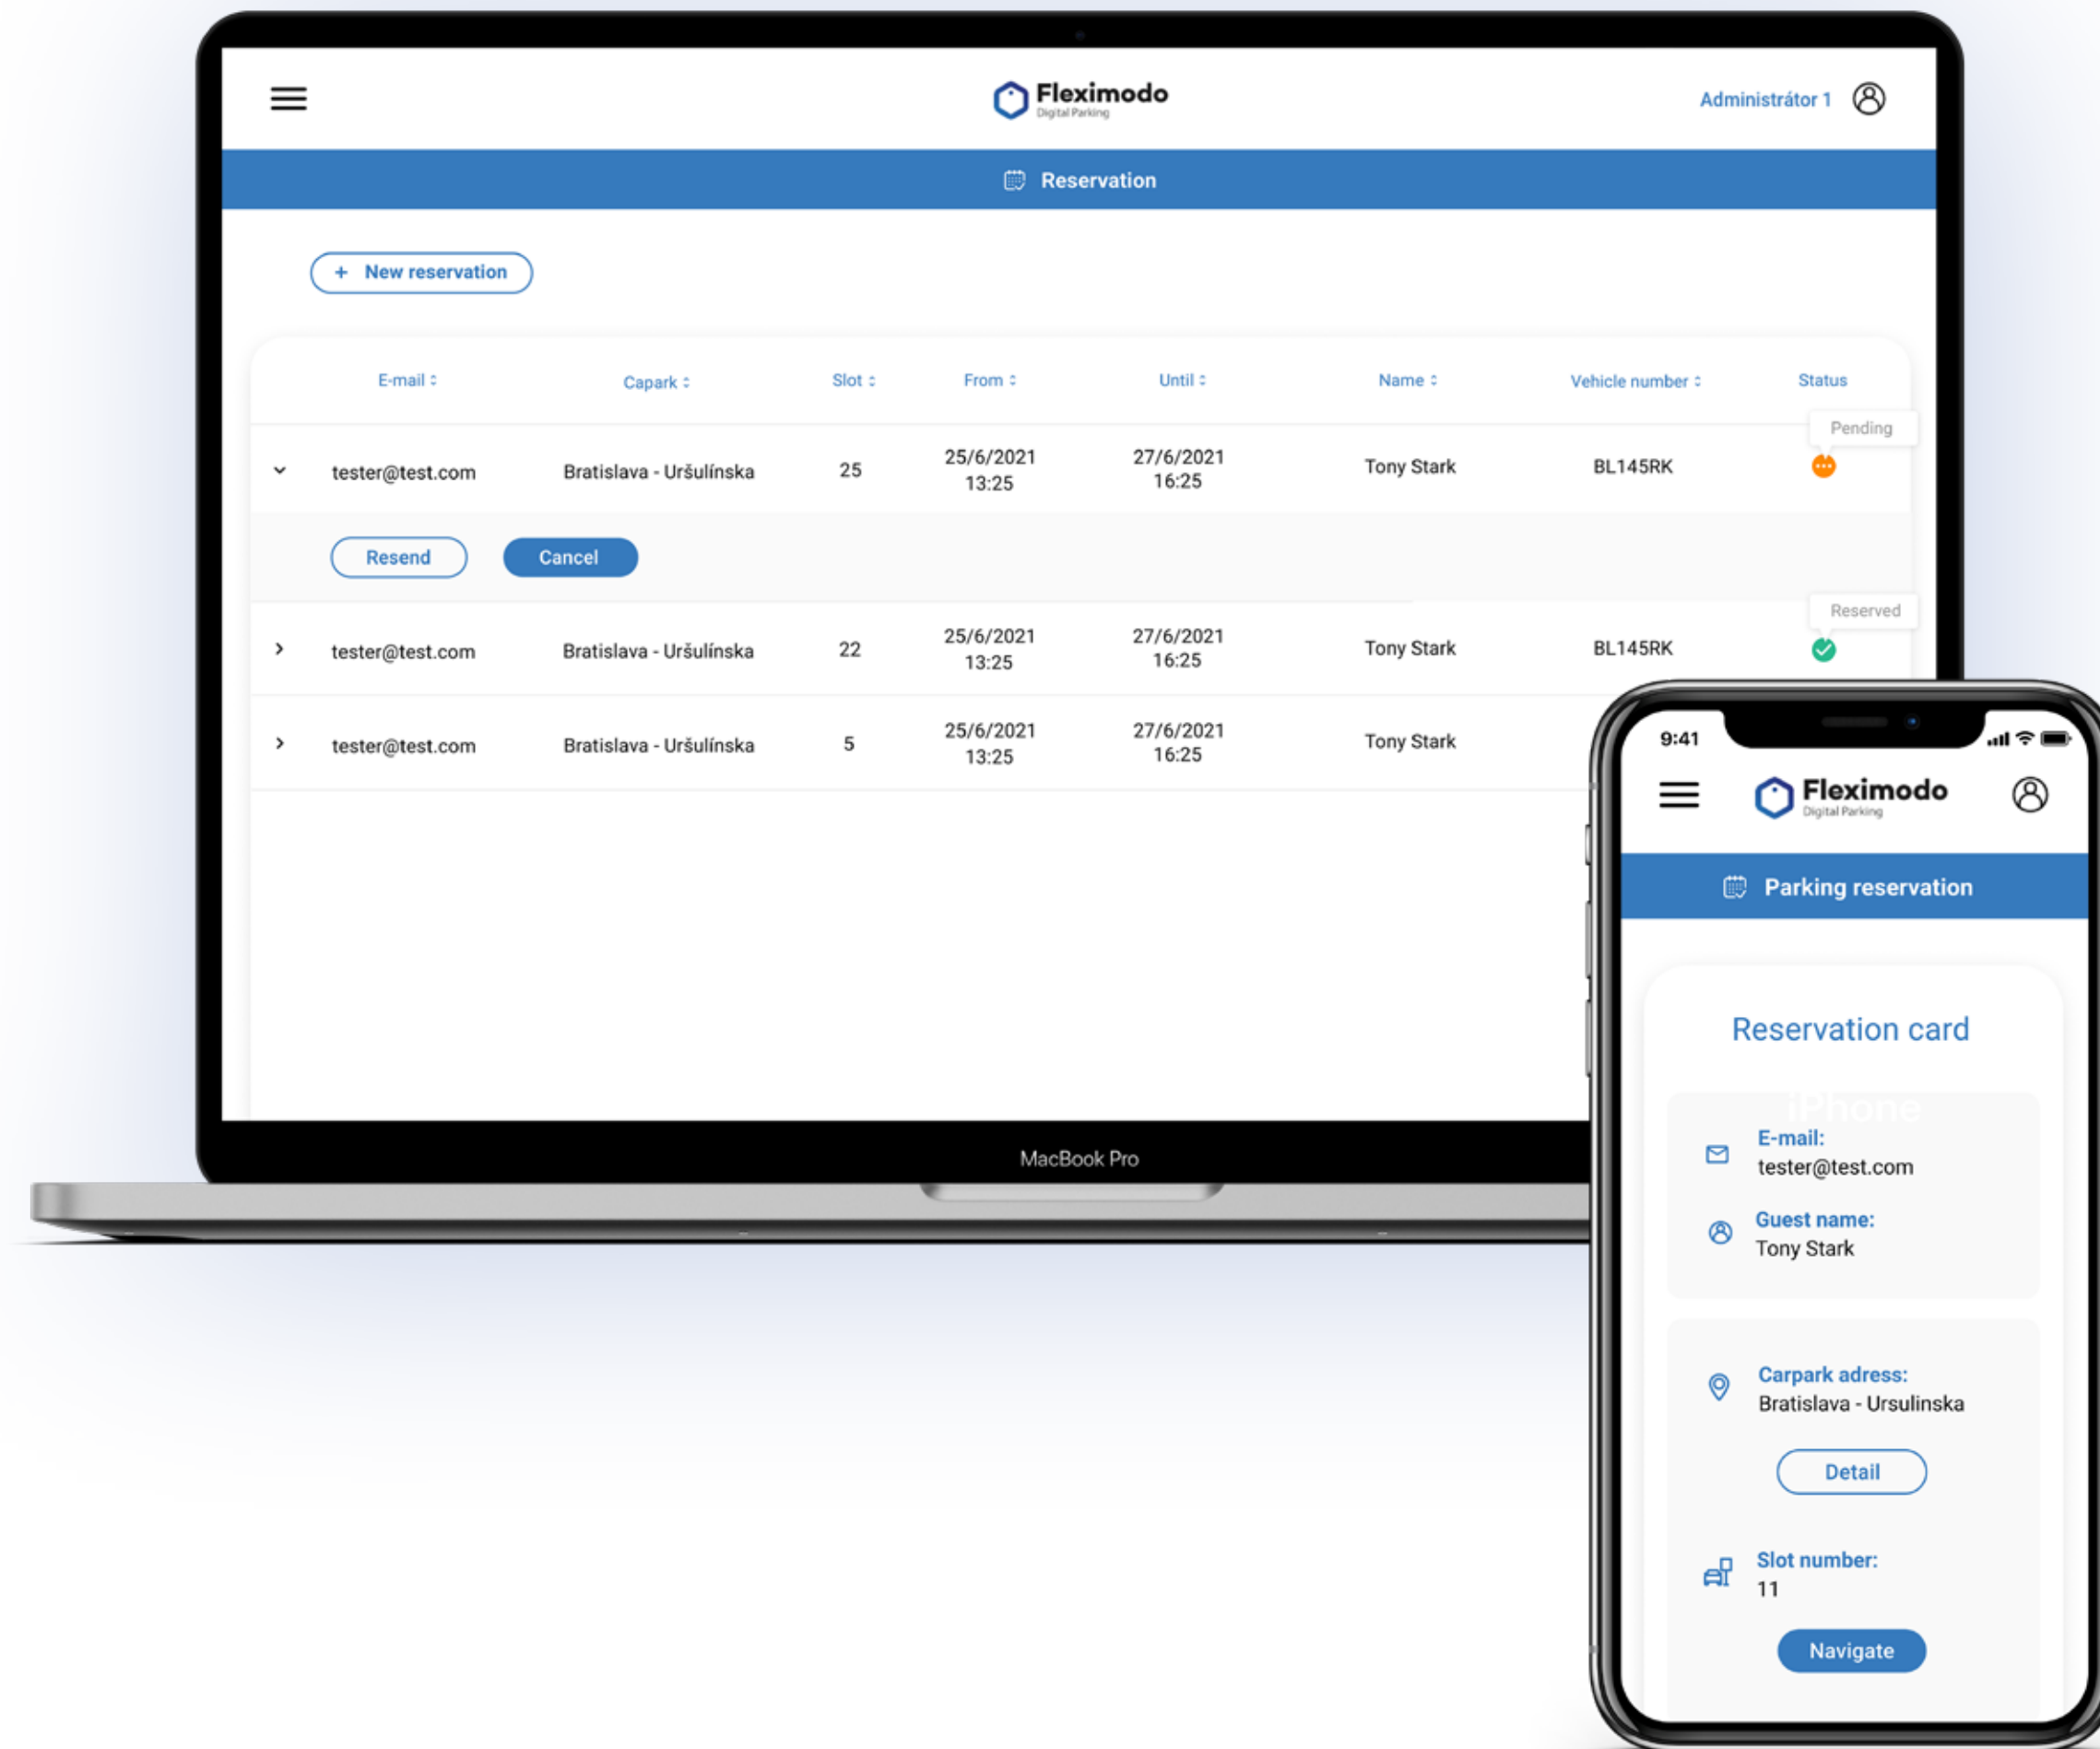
Fleximodo
Digital Parking

Administrátor 1

Reservation

+ New reservation

| | E-mail | Capark | Slot | From | Until | Name | Vehicle number | Status |
|---|---|---|---|---|---|---|---|---|
| | tester@test.com | Bratislava - Uršulínska | 25 | 25/6/2021 13:25 | 27/6/2021 16:25 | Tony Stark | BL145RK | Pending |
| | tester@test.com | Bratislava - Uršulínska | 22 | 25/6/2021 13:25 | 27/6/2021 16:25 | Tony Stark | BL145RK | Reserved |
| | tester@test.com | Bratislava - Uršulínska | 5 | 25/6/2021 13:25 | 27/6/2021 16:25 | Tony Stark | | |

Resend
Cancel

MacBook Pro

9:41

Fleximodo
Digital Parking

Parking reservation

Reservation card

E-mail:
tester@test.com

Guest name:
Tony Stark

Carpark adress:
Bratislava - Ursulinska

Detail

Slot number:
11

Navigate